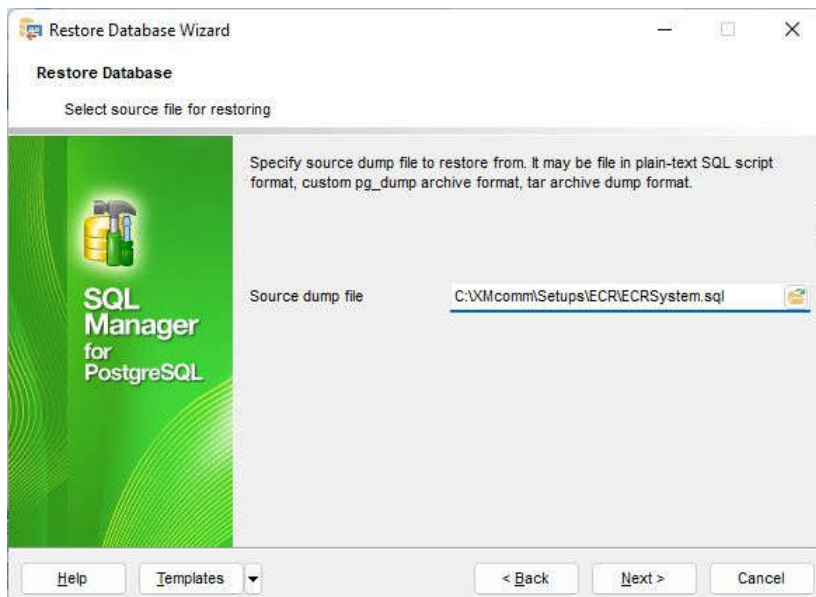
Restore Database Wizard

Restore Database

Select source file for restoring

SQL Manager for PostgreSQL

Specify source dump file to restore from. It may be file in plain-text SQL script format, custom pg_dump archive format, tar archive dump format.

Source dump file C:\XMcomm\Setups\ECR\ECRSystem.sql

Help Templates < Back Next > Cancel